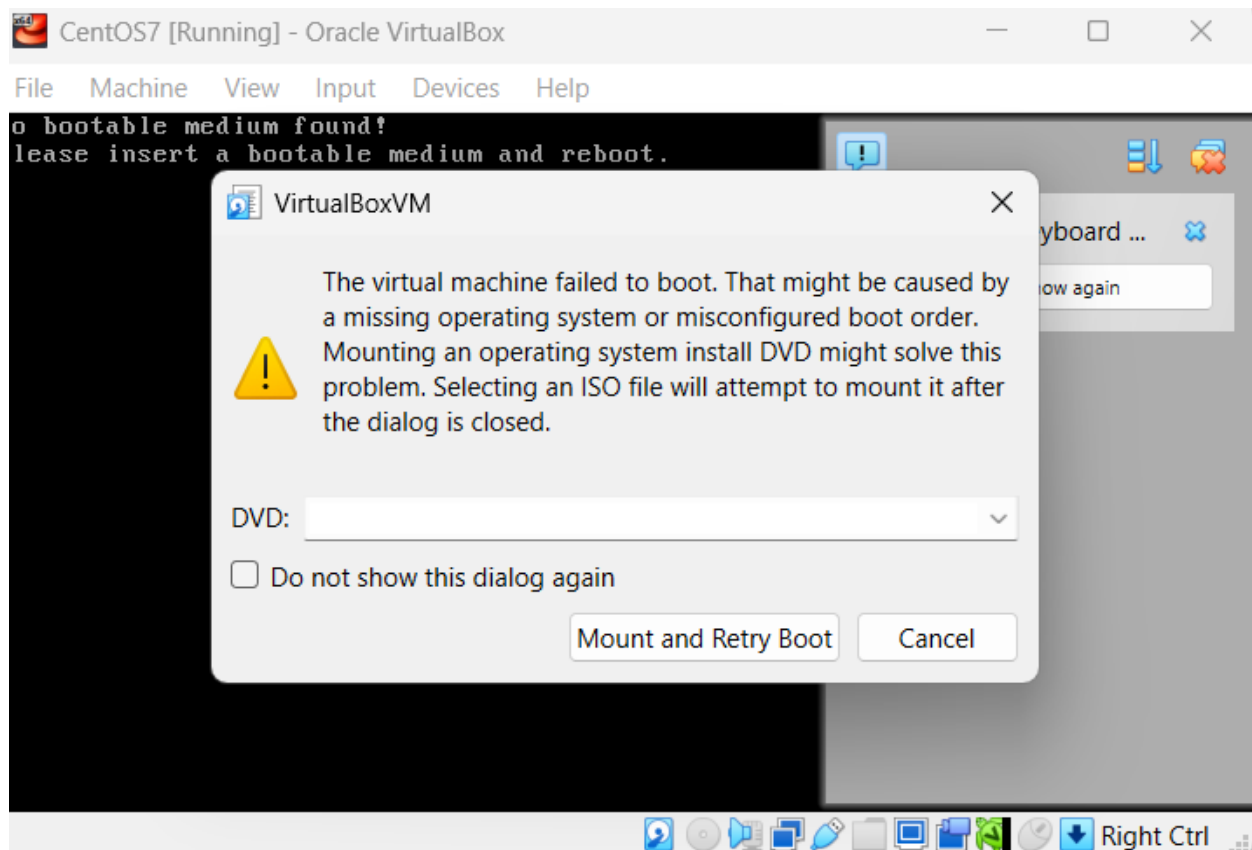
CentOS7 [Running] - Oracle VirtualBox

File Machine View Input Devices Help

o bootable medium found!
lease insert a bootable medium and reboot.

yboard ...

ow again

VirtualBoxVM

The virtual machine failed to boot. That might be caused by a missing operating system or misconfigured boot order. Mounting an operating system install DVD might solve this problem. Selecting an ISO file will attempt to mount it after the dialog is closed.

DVD:

Do not show this dialog again

Mount and Retry Boot Cancel

Right Ctrl